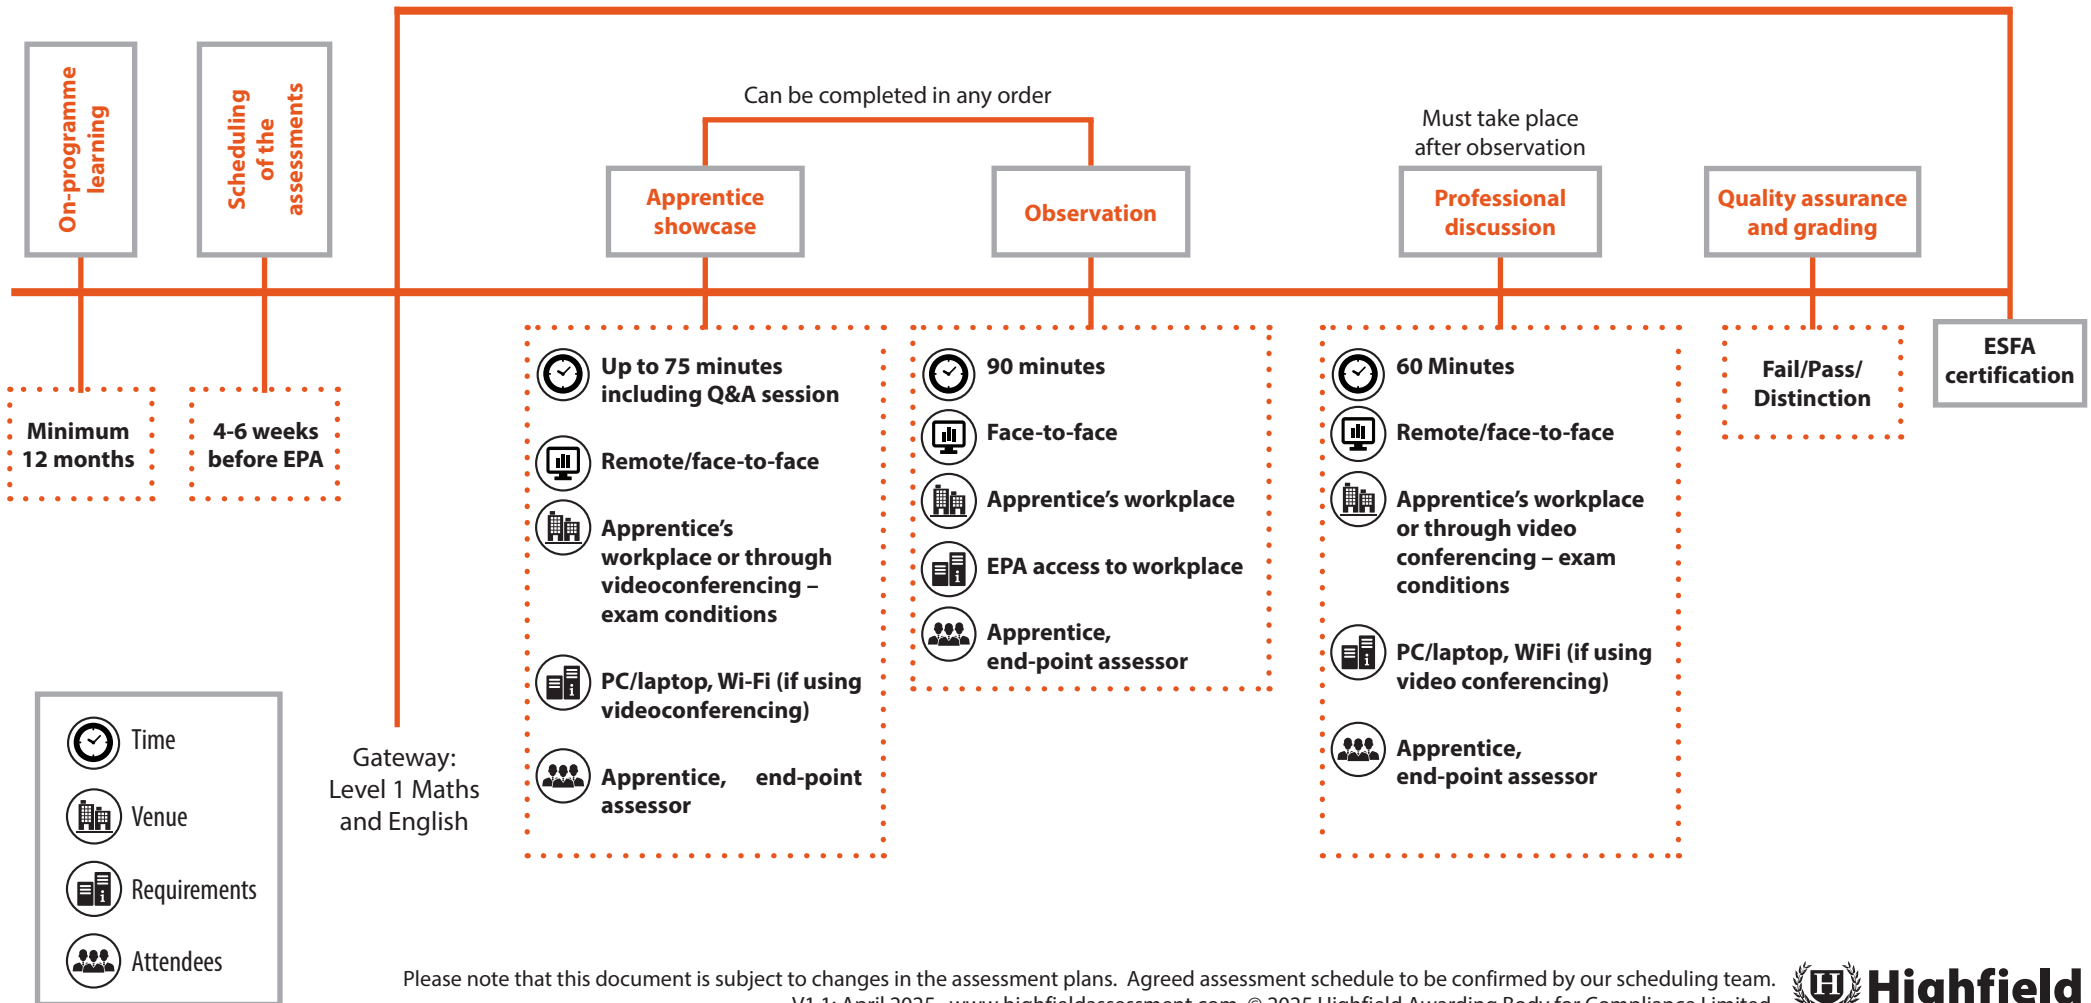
On-programme learning

Scheduling of the assessments

Minimum 12 months

4-6 weeks before EPA

Can be completed in any order

Apprentice showcase

Observation

Must take place after observation

Professional discussion

Quality assurance and grading

Up to 75 minutes including Q&A session

Remote/face-to-face

Apprentice's workplace or through videoconferencing – exam conditions

PC/laptop, Wi-Fi (if using videoconferencing)

Apprentice, end-point assessor

90 minutes

Face-to-face

Apprentice's workplace

EPA access to workplace

Apprentice, end-point assessor

60 Minutes

Remote/face-to-face

Apprentice's workplace or through video conferencing – exam conditions

PC/laptop, WiFi (if using video conferencing)

Apprentice, end-point assessor

Fail/Pass/ Distinction

ESFA certification

Time

Venue

Requirements

Attendees

Gateway: Level 1 Maths and English

Please note that this document is subject to changes in the assessment plans. Agreed assessment schedule to be confirmed by our scheduling team.

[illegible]

Highfield